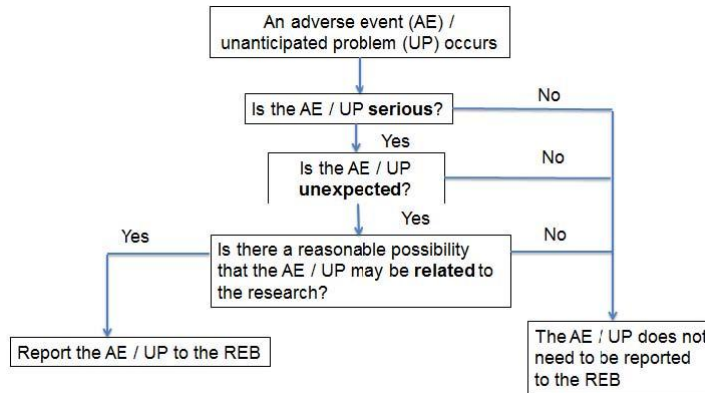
An adverse event (AE) / unanticipated problem (UP) occurs

Is the AE / UP serious?

No

Yes

Is the AE / UP unexpected?

No

Yes

Yes

Is there a reasonable possibility that the AE / UP may be related to the research?

No

Report the AE / UP to the REB

The AE / UP does not need to be reported to the REB